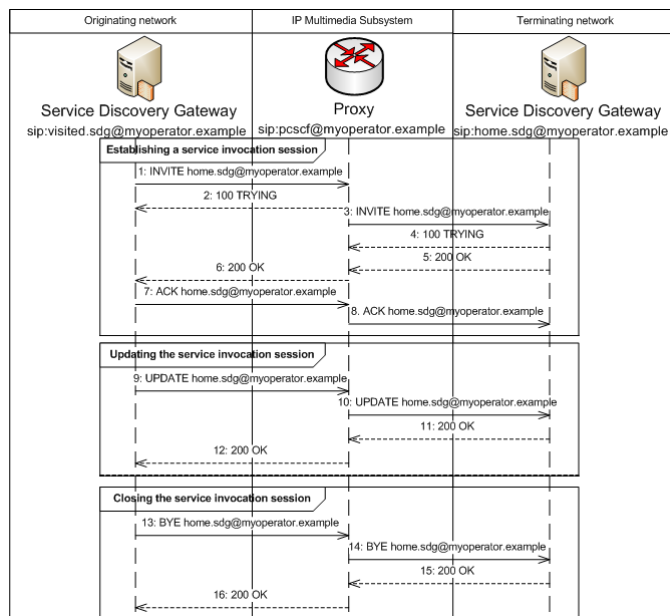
Originating network

IP Multimedia Subsystem

Terminating network

Service Discovery Gateway
sip:visited.sdg@myoperator.example

Proxy
sip:pcscf@myoperator.example

Service Discovery Gateway
sip:home.sdg@myoperator.example

Establishing a service invocation session

1: INVITE home.sdg@myoperator.example

2: 100 TRYING

3: INVITE home.sdg@myoperator.example

4: 100 TRYING

5: 200 OK

6: 200 OK

7: ACK home.sdg@myoperator.example

8. ACK home.sdg@myoperator.example

Updating the service invocation session

9: UPDATE home.sdg@myoperator.example

10: UPDATE home.sdg@myoperator.example

11: 200 OK

12: 200 OK

Closing the service invocation session

13: BYE home.sdg@myoperator.example

14: BYE home.sdg@myoperator.example

15: 200 OK

16: 200 OK